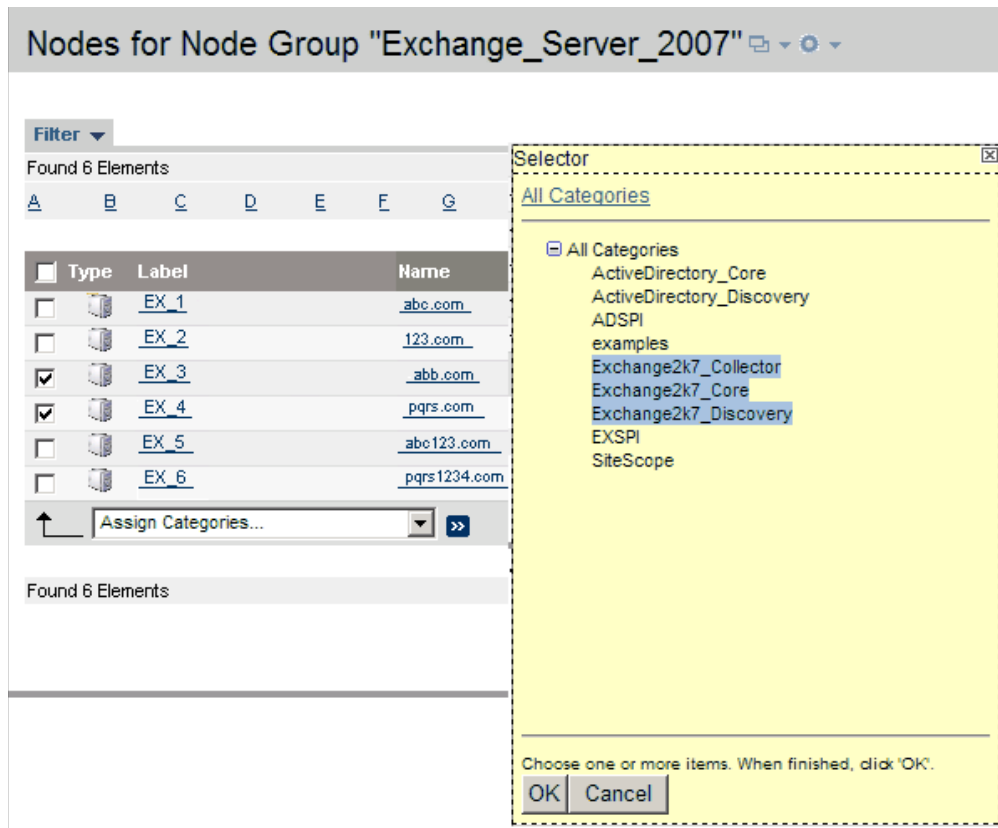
Nodes for Node Group "Exchange_Server_2007"

Filter

Found 6 Elements

A B C D E F G

| | Type | Label | Name |
|---|---|---|---|
| ☐ | | EX_1 | abc.com |
| ☐ | | EX_2 | 123.com |
| ☑ | | EX_3 | abb.com |
| ☑ | | EX_4 | pqrs.com |
| ☐ | | EX_5 | abc123.com |
| ☐ | | EX_6 | pqrs1234.com |

Assign Categories...

Found 6 Elements

Selector

All Categories

All Categories
ActiveDirectory_Core
ActiveDirectory_Discovery
ADSPI
examples
Exchange2k7_Collector
Exchange2k7_Core
Exchange2k7_Discovery
EXSPI
SiteScope

Choose one or more items. When finished, click 'OK'.

OK Cancel